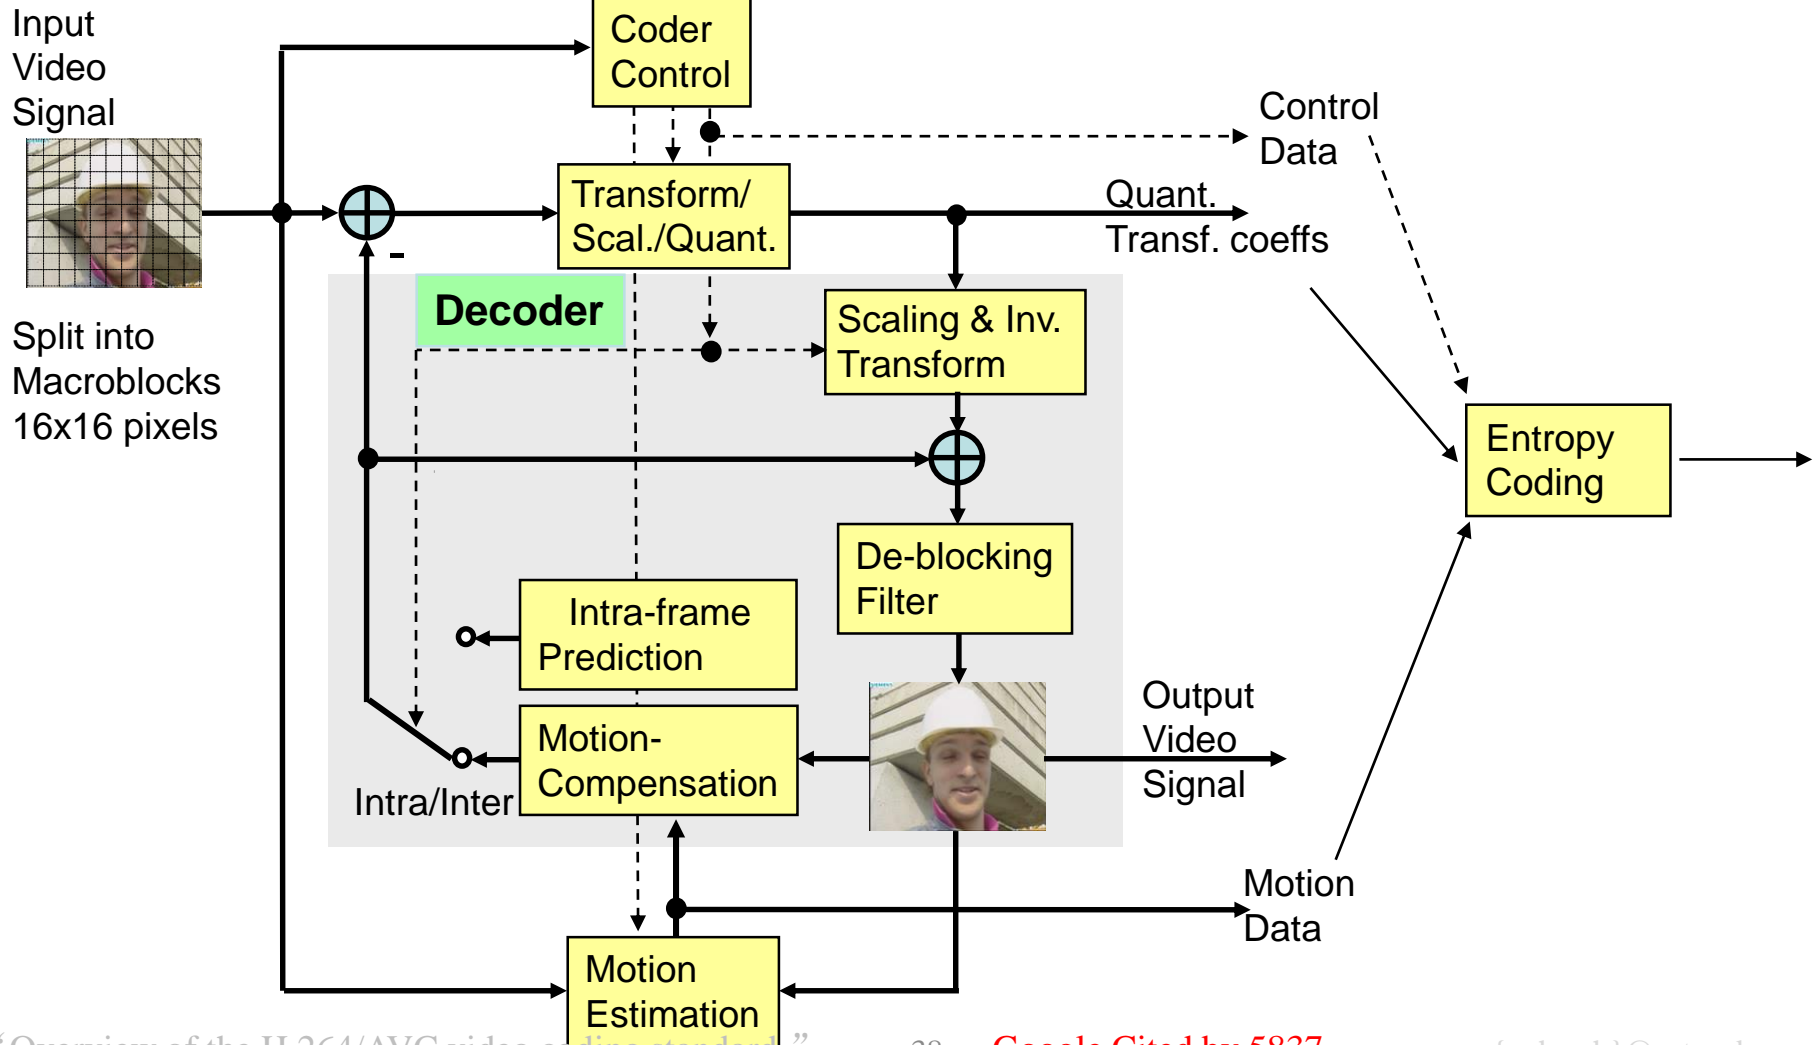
Input Video Signal

Split into Macroblocks 16x16 pixels

Coder Control

Control Data

Transform/ Scal./Quant.

Quant. Transf. coeffs

-

Decoder

Scaling & Inv. Transform

Entropy Coding

De-blocking Filter

Intra-frame Prediction

Motion-Compensation

Intra/Inter

Output Video Signal

Motion Data

Motion Estimation

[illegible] Google Cited by 5837 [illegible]